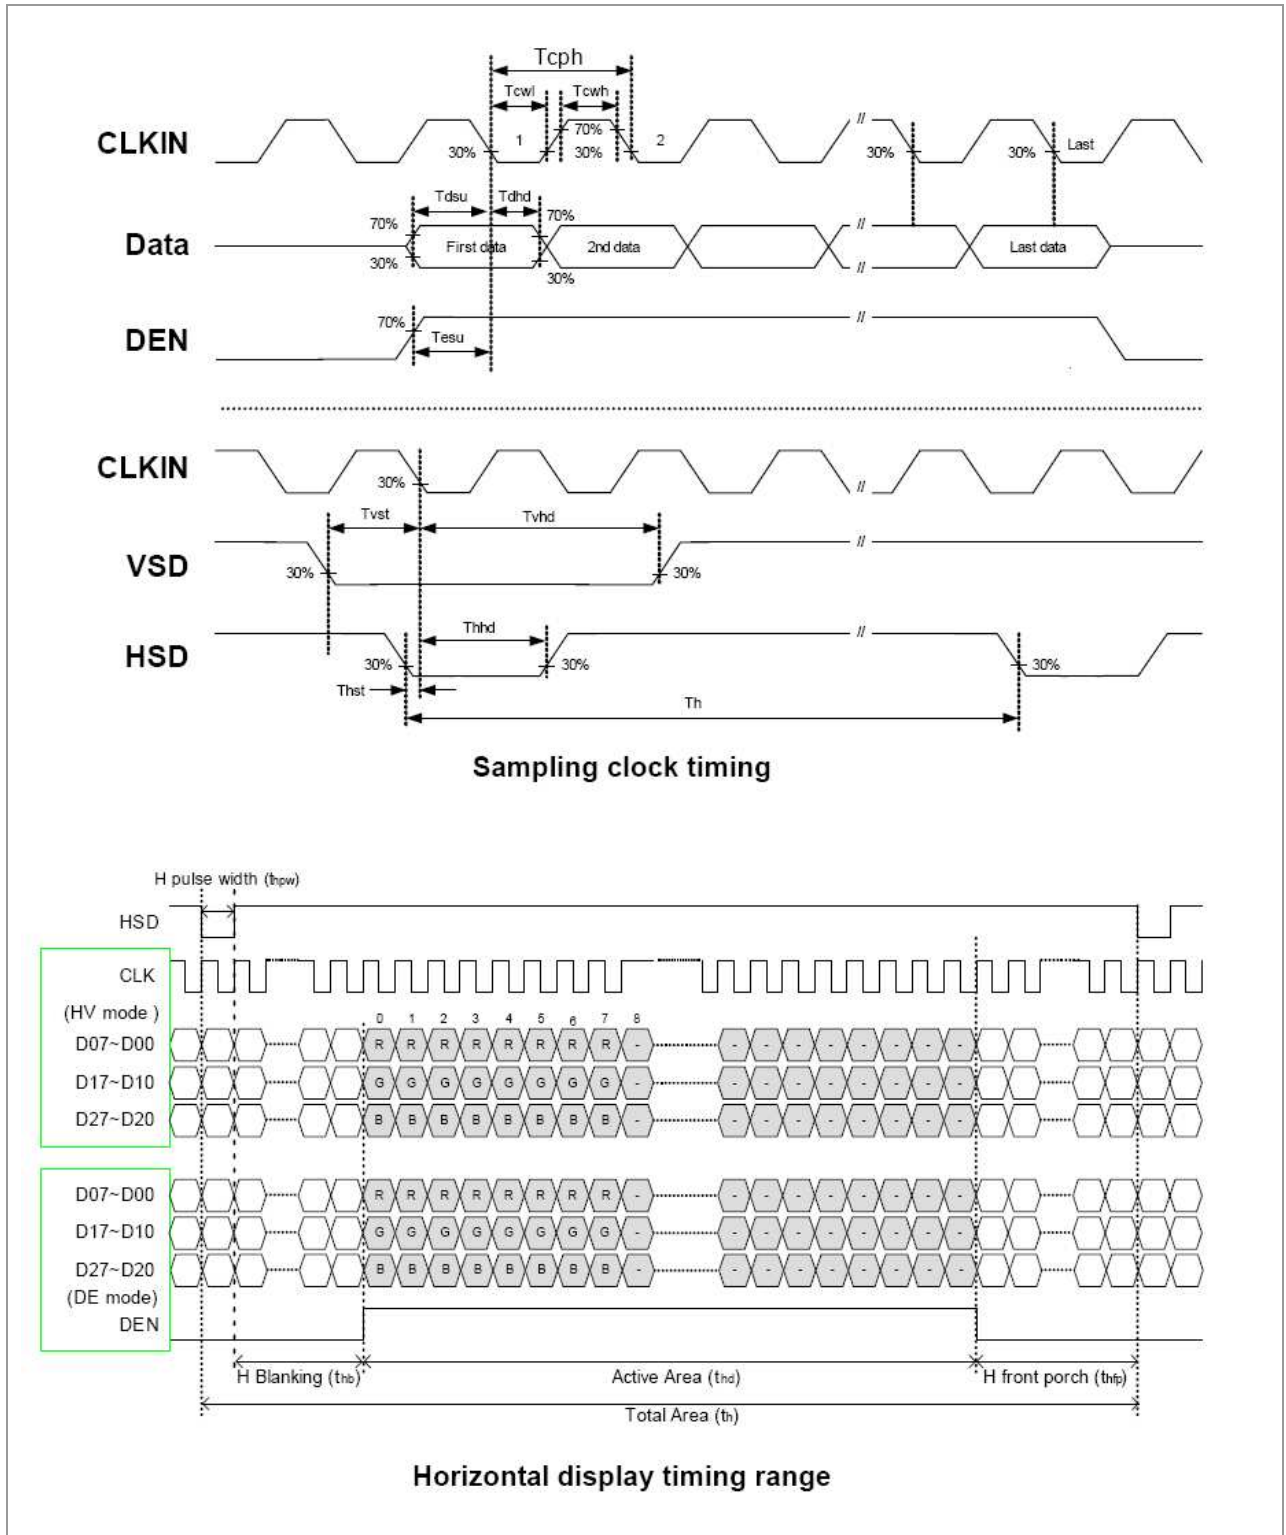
Tcph
Tcwl
Tcwh
CLKIN
30%
1
70%
30%
2
//
30%
30%
Last
Tdsu
Tdhd
70%
70%
Data
First data
2nd data
//
Last data
30%
30%
//
30%
70%
//
DEN
Tesu

CLKIN
30%
//
Tvst
Tvhd
VSD
//
30%
30%
Thhd
HSD
//
30%
30%
30%
Thst
Th

Sampling clock timing

H pulse width (thpw)
HSD
CLK
(HV mode )
0 1 2 3 4 5 6 7 8
D07~D00
R R R R R R R R -
- - - - - - - -
D17~D10
G G G G G G G G -
- - - - - - - -
D27~D20
B B B B B B B B -
- - - - - - - -

D07~D00
R R R R R R R R -
- - - - - - - -
D17~D10
G G G G G G G G -
- - - - - - - -
D27~D20
B B B B B B B B -
- - - - - - - -
(DE mode)
DEN
H Blanking (thb)
Active Area (thd)
H front porch (thfp)
Total Area (th)

Horizontal display timing range